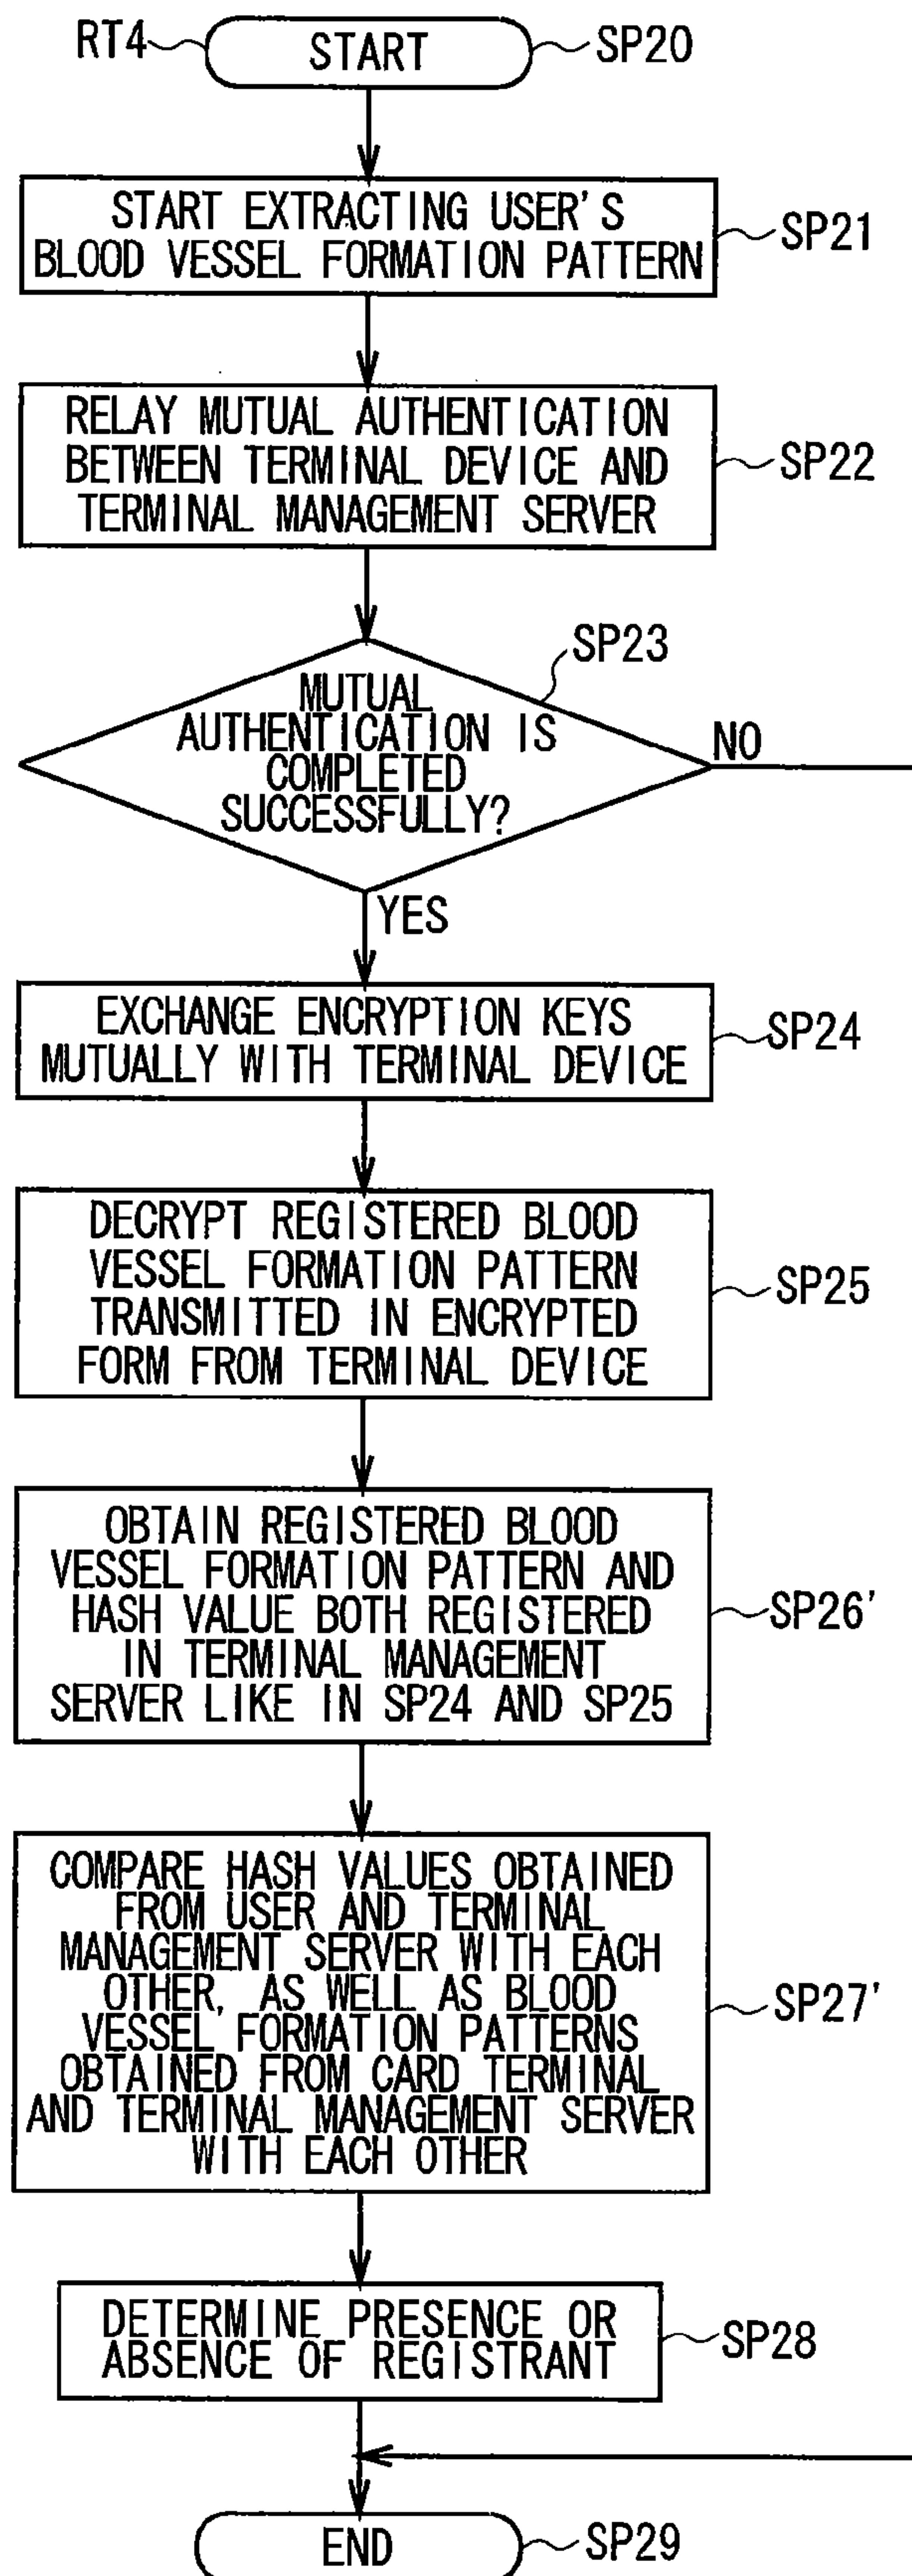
RT4
START
SP20

START EXTRACTING USER'S BLOOD VESSEL FORMATION PATTERN
SP21

RELAY MUTUAL AUTHENTICATION BETWEEN TERMINAL DEVICE AND TERMINAL MANAGEMENT SERVER
SP22

SP23
MUTUAL AUTHENTICATION IS COMPLETED SUCCESSFULLY?
NO
YES

EXCHANGE ENCRYPTION KEYS MUTUALLY WITH TERMINAL DEVICE
SP24

DECRYPT REGISTERED BLOOD VESSEL FORMATION PATTERN TRANSMITTED IN ENCRYPTED FORM FROM TERMINAL DEVICE
SP25

OBTAIN REGISTERED BLOOD VESSEL FORMATION PATTERN AND HASH VALUE BOTH REGISTERED IN TERMINAL MANAGEMENT SERVER LIKE IN SP24 AND SP25
SP26'

COMPARE HASH VALUES OBTAINED FROM USER AND TERMINAL MANAGEMENT SERVER WITH EACH OTHER, AS WELL AS BLOOD VESSEL FORMATION PATTERNS OBTAINED FROM CARD TERMINAL AND TERMINAL MANAGEMENT SERVER WITH EACH OTHER
SP27'

DETERMINE PRESENCE OR ABSENCE OF REGISTRANT
SP28

END
SP29